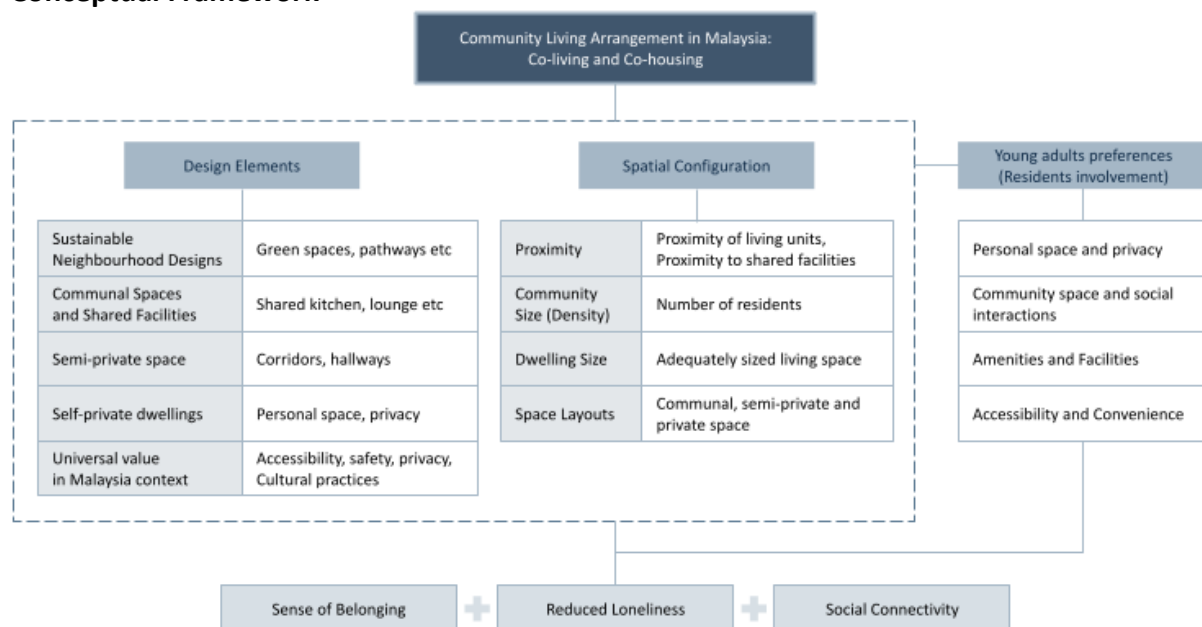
Conceptual Framework

Community Living Arrangement in Malaysia: Co-living and Co-housing

Design Elements

| Sustainable Neighbourhood Designs | Green spaces, pathways etc |
|---|---|
| Communal Spaces and Shared Facilities | Shared kitchen, lounge etc |
| Semi-private space | Corridors, hallways |
| Self-private dwellings | Personal space, privacy |
| Universal value in Malaysia context | Accessibility, safety, privacy, Cultural practices |

Spatial Configuration

| Proximity | Proximity of living units, Proximity to shared facilities |
|---|---|
| Community Size (Density) | Number of residents |
| Dwelling Size | Adequately sized living space |
| Space Layouts | Communal, semi-private and private space |

Young adults preferences (Residents involvement)

| Personal space and privacy |
|---|
| Community space and social interactions |
| Amenities and Facilities |
| Accessibility and Convenience |

Sense of Belonging + Reduced Loneliness + Social Connectivity